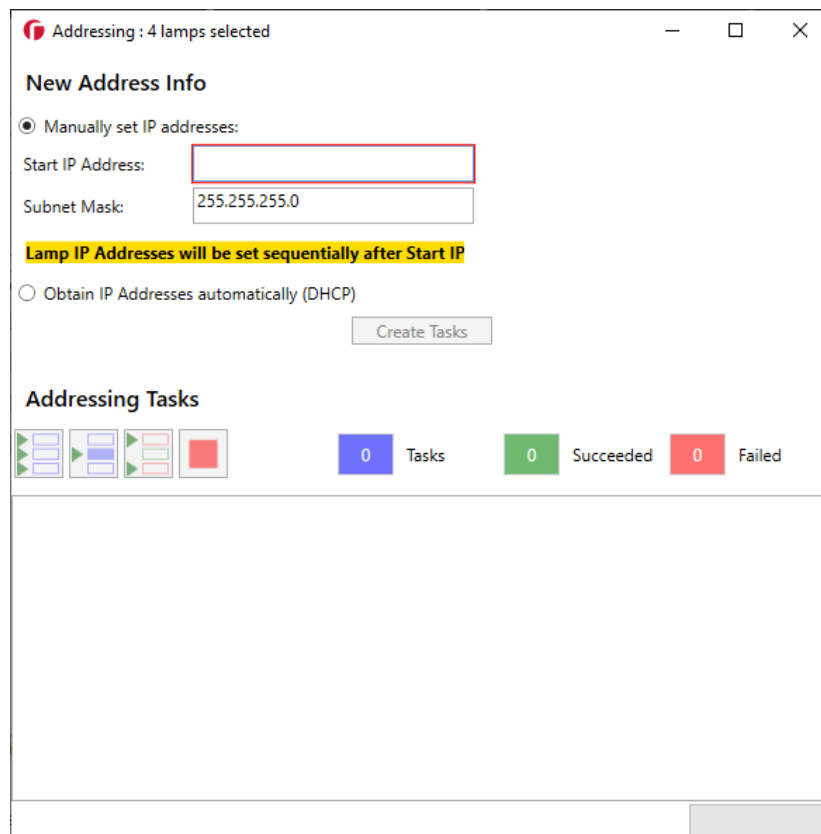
Addressing : 4 lamps selected

New Address Info

Manually set IP addresses:

Start IP Address:

Subnet Mask: 255.255.255.0

Lamp IP Addresses will be set sequentially after Start IP

Obtain IP Addresses automatically (DHCP)

Create Tasks

Addressing Tasks

0 Tasks 0 Succeeded 0 Failed